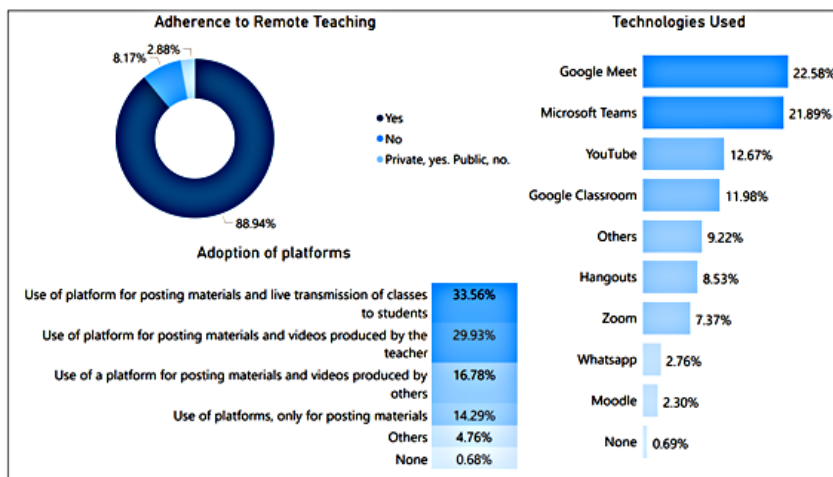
Adherence to Remote Teaching

8.17%
2.88%
88.94%

Yes
No
Private, yes. Public, no.

Adoption of platforms

| | |
|---|---|
| Use of platform for posting materials and live transmission of classes to students | 33.56% |
| Use of platform for posting materials and videos produced by the teacher | 29.93% |
| Use of a platform for posting materials and videos produced by others | 16.78% |
| Use of platforms, only for posting materials | 14.29% |
| Others | 4.76% |
| None | 0.68% |

Technologies Used

Google Meet 22.58%
Microsoft Teams 21.89%
YouTube 12.67%
Google Classroom 11.98%
Others 9.22%
Hangouts 8.53%
Zoom 7.37%
Whatsapp 2.76%
Moodle 2.30%
None 0.69%